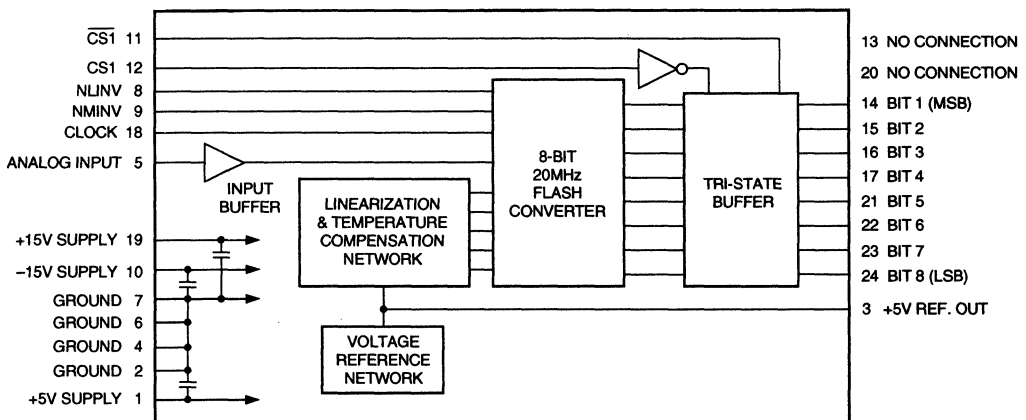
$\overline{CS1}$ 11
CS1 12
NLINV 8
NMINV 9
CLOCK 18
ANALOG INPUT 5
INPUT BUFFER
+15V SUPPLY 19
−15V SUPPLY 10
GROUND 7
GROUND 6
GROUND 4
GROUND 2
+5V SUPPLY 1
LINEARIZATION & TEMPERATURE COMPENSATION NETWORK
VOLTAGE REFERENCE NETWORK
8-BIT 20MHz FLASH CONVERTER
TRI-STATE BUFFER
13 NO CONNECTION
20 NO CONNECTION
14 BIT 1 (MSB)
15 BIT 2
16 BIT 3
17 BIT 4
21 BIT 5
22 BIT 6
23 BIT 7
24 BIT 8 (LSB)
3 +5V REF. OUT